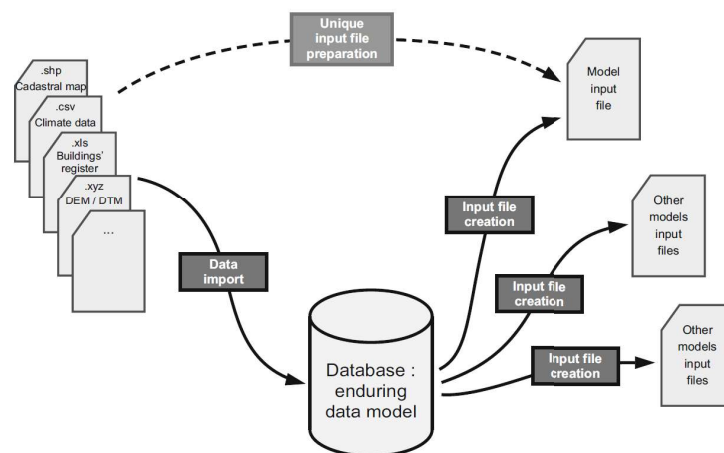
.shp
Cadastral map

.csv
Climate data

.xls
Buildings' register

.xyz
DEM / DTM

...

Unique input file preparation

Model input file

Data import

Input file creation

Other models input files

Input file creation

Other models input files

Input file creation

Database : enduring data model